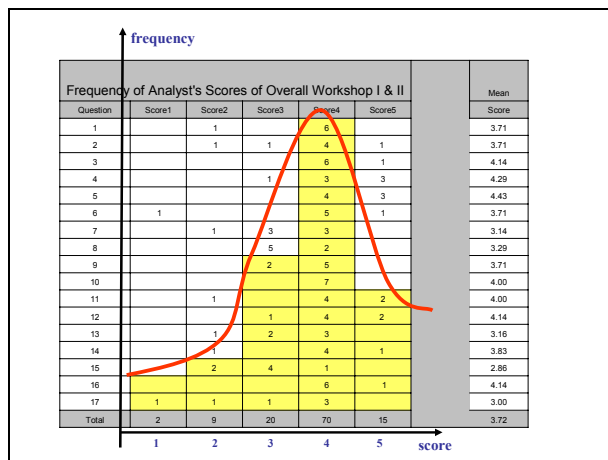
frequency

Frequency of Analyst's Scores of Overall Workshop I & II

| Question | Score1 | Score2 | Score3 | Score4 | Score5 | | Mean Score |
|---|---|---|---|---|---|---|---|
| 1 | | 1 | | 6 | | | 3.71 |
| 2 | | 1 | 1 | 4 | 1 | | 3.71 |
| 3 | | | | 6 | 1 | | 4.14 |
| 4 | | | 1 | 3 | 3 | | 4.29 |
| 5 | | | | 4 | 3 | | 4.43 |
| 6 | 1 | | | 5 | 1 | | 3.71 |
| 7 | | 1 | 3 | 3 | | | 3.14 |
| 8 | | | 5 | 2 | | | 3.29 |
| 9 | | | 2 | 5 | | | 3.71 |
| 10 | | | | 7 | | | 4.00 |
| 11 | | 1 | | 4 | 2 | | 4.00 |
| 12 | | | 1 | 4 | 2 | | 4.14 |
| 13 | | 1 | 2 | 3 | | | 3.16 |
| 14 | | 1 | | 4 | 1 | | 3.83 |
| 15 | | 2 | 4 | 1 | | | 2.86 |
| 16 | | | | 6 | 1 | | 4.14 |
| 17 | 1 | 1 | 1 | 3 | | | 3.00 |
| Total | 2 | 9 | 20 | 70 | 15 | | 3.72 |

1 2 3 4 5 score